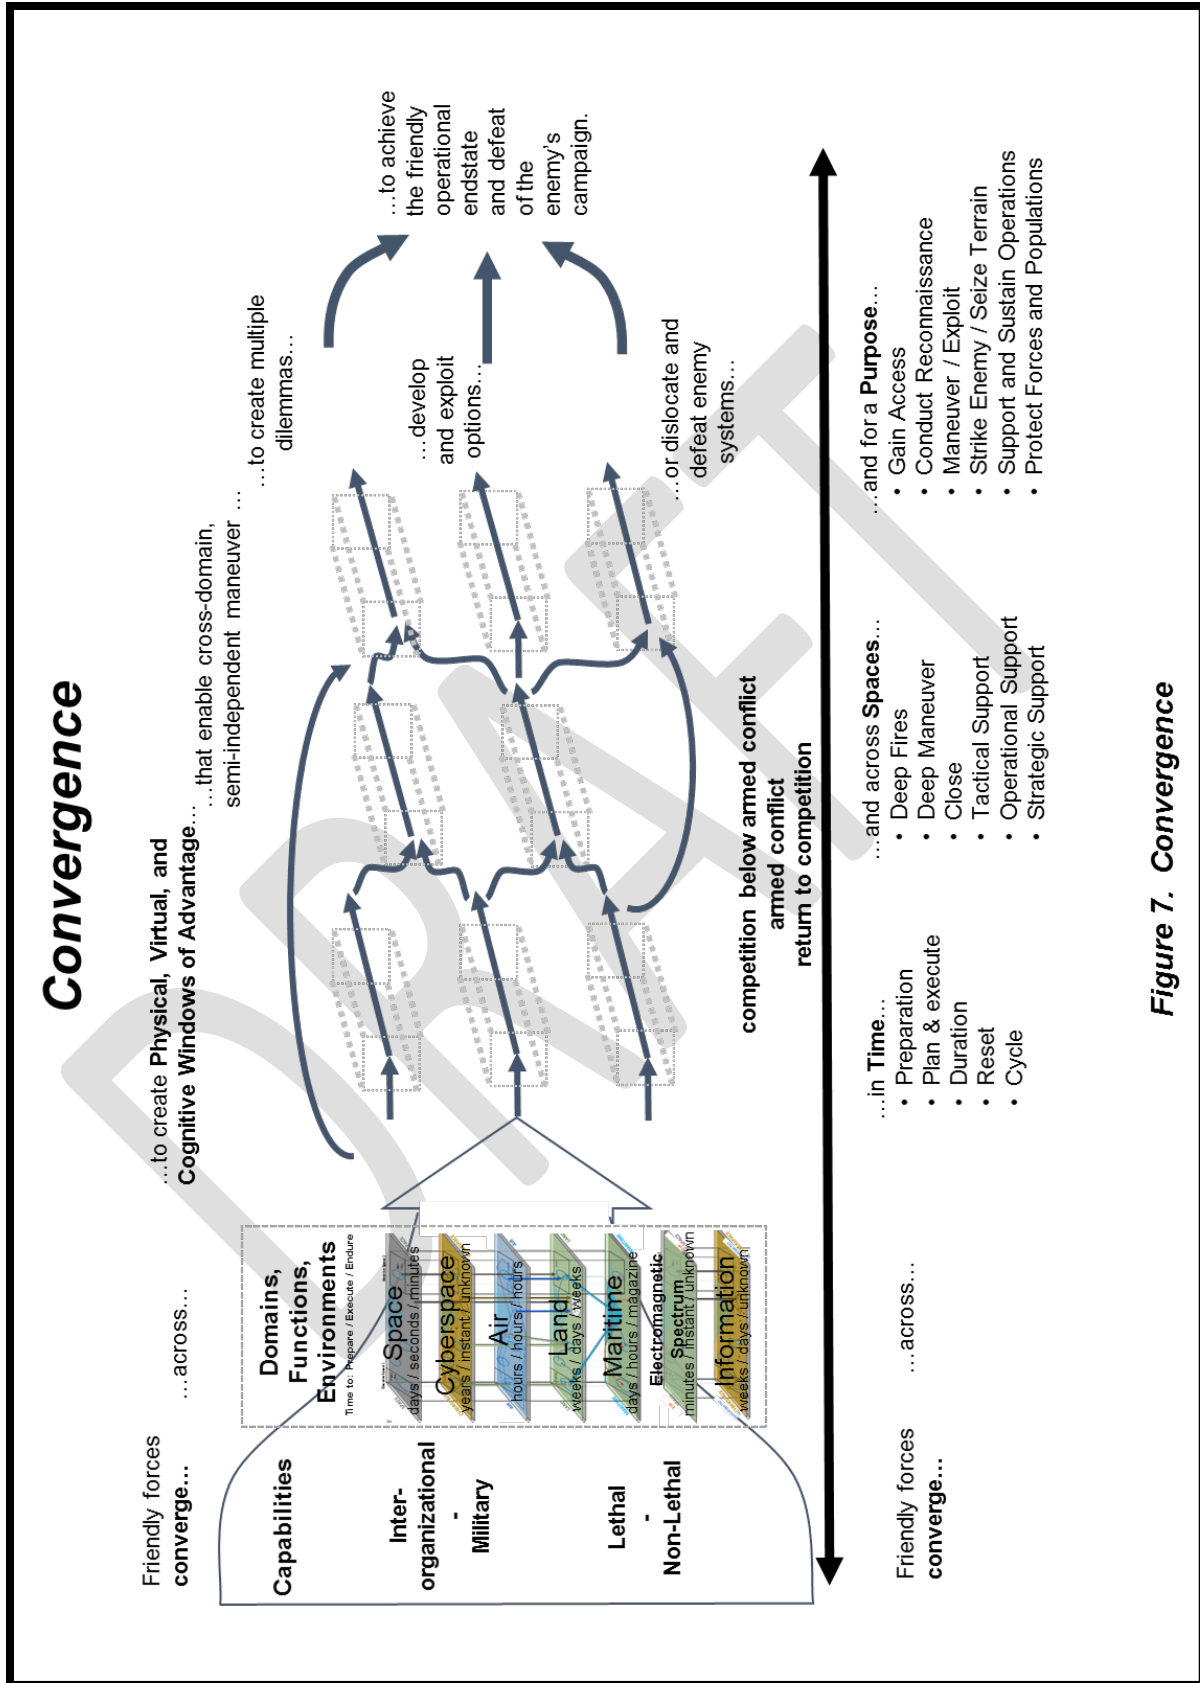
Convergence

Friendly forces converge...

...across...

Capabilities

Inter-organizational - Military

Lethal - Non-Lethal

Domains, Functions, Environments

Time to: Prepare / Execute / Endure

Space days / seconds / minutes

Cyberspace years / instant / unknown

Air hours / hours / hours

Land weeks / days / weeks

Maritime days / hours / magazine

Electromagnetic Spectrum minutes / instant / unknown

Information weeks / days / unknown

...to create Physical, Virtual, and Cognitive Windows of Advantage...

...that enable cross-domain, semi-independent maneuver ...

...to create multiple dilemmas...

...develop and exploit options...

...or dislocate and defeat enemy systems...

...to achieve the friendly operational endstate and defeat of the enemy's campaign.

competition below armed conflict
armed conflict
return to competition

Friendly forces converge...

...across...

...in Time...
• Preparation
• Plan & execute
• Duration
• Reset
• Cycle

...and across Spaces...
• Deep Fires
• Deep Maneuver
• Close
• Tactical Support
• Operational Support
• Strategic Support

...and for a Purpose...
• Gain Access
• Conduct Reconnaissance
• Maneuver / Exploit
• Strike Enemy / Seize Terrain
• Support and Sustain Operations
• Protect Forces and Populations

Figure 7. Convergence

DRAFT